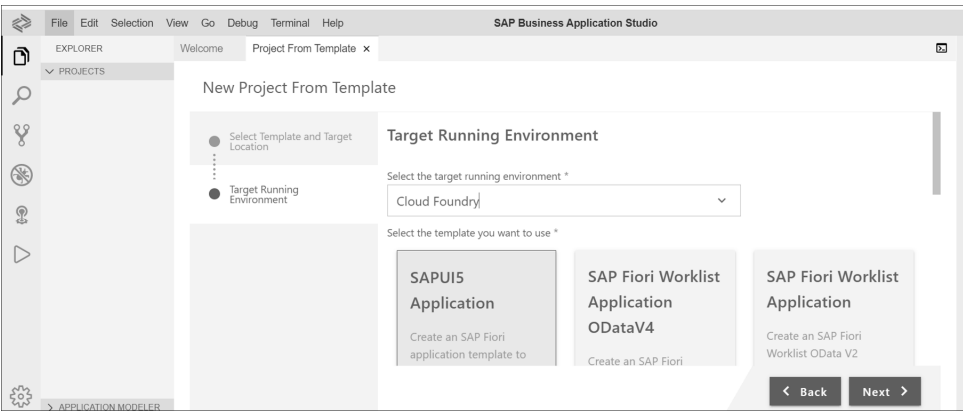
File Edit Selection View Go Debug Terminal Help
SAP Business Application Studio

EXPLORER
Welcome
Project From Template ×

PROJECTS

New Project From Template

Select Template and Target Location

Target Running Environment

Target Running Environment

Select the target running environment *

Cloud Foundry

Select the template you want to use *

SAPUI5 Application

Create an SAP Fiori application template to

SAP Fiori Worklist Application ODataV4

Create an SAP Fiori

SAP Fiori Worklist Application

Create an SAP Fiori Worklist OData V2

< Back
Next >

> APPLICATION MODELER